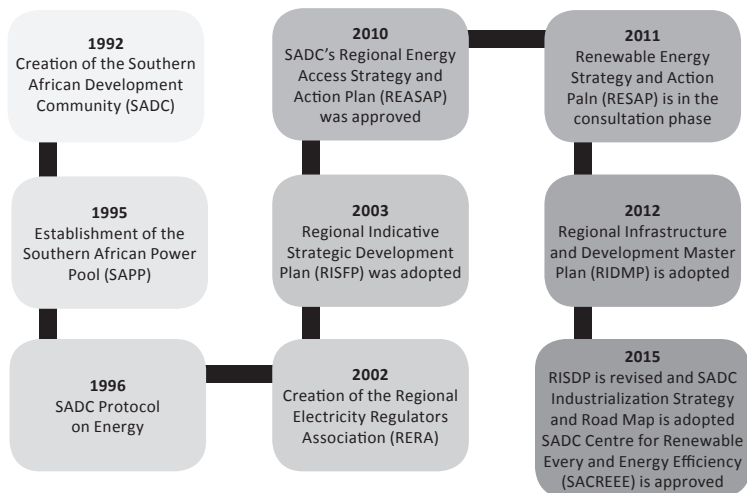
1992
Creation of the Southern African Development Community (SADC)

1995
Establishment of the Southern African Power Pool (SAPP)

1996
SADC Protocol on Energy

2002
Creation of the Regional Electricity Regulators Association (RERA)

2003
Regional Indicative Strategic Development Plan (RISFP) was adopted

2010
SADC's Regional Energy Access Strategy and Action Plan (REASAP) was approved

2011
Renewable Energy Strategy and Action Paln (RESAP) is in the consultation phase

2012
Regional Infrastructure and Development Master Plan (RIDMP) is adopted

2015
RISDP is revised and SADC Industrialization Strategy and Road Map is adopted SADC Centre for Renewable Every and Energy Efficiency (SACREEE) is approved